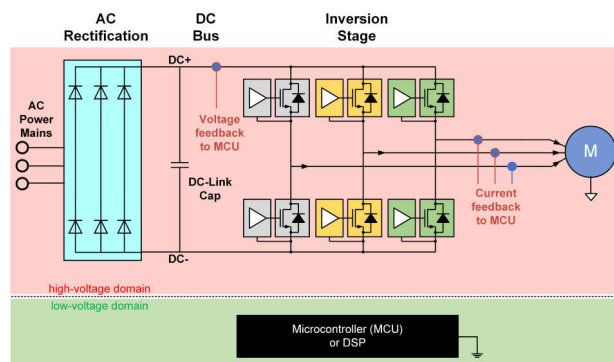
AC Rectification

DC Bus

Inversion Stage

AC Power Mains

DC+

Voltage feedback to MCU

DC-Link Cap

M

Current feedback to MCU

DC-

high-voltage domain

low-voltage domain

Microcontroller (MCU) or DSP